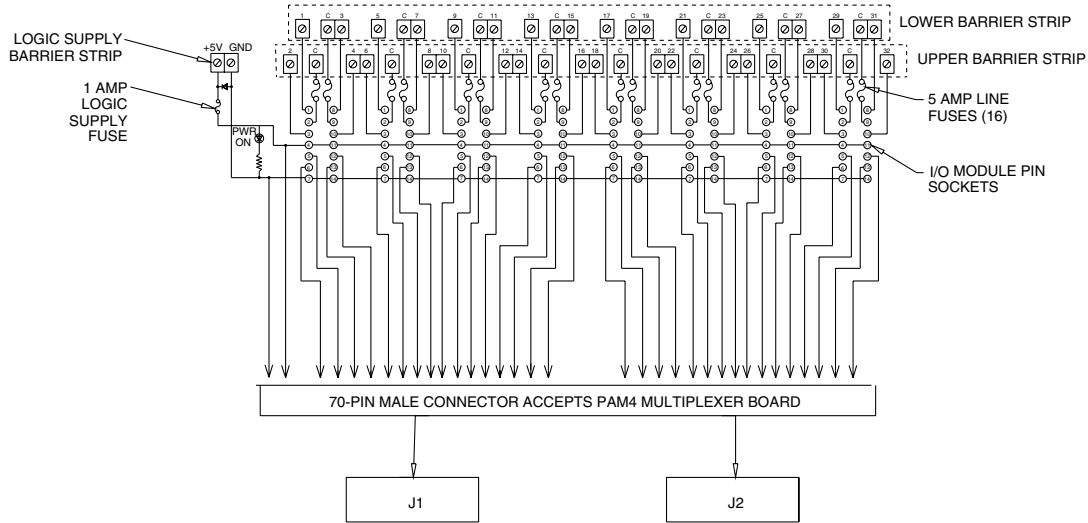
LOGIC SUPPLY BARRIER STRIP

+5V GND

1 AMP LOGIC SUPPLY FUSE

PWR ON

1 C 3 5 C 7 9 C 11 13 C 15 17 C 19 21 C 23 25 C 27 29 C 31

LOWER BARRIER STRIP

2 C 4 6 C 8 10 C 12 14 C 16 18 C 20 22 C 24 26 C 28 30 C 32

UPPER BARRIER STRIP

5 AMP LINE FUSES (16)

I/O MODULE PIN SOCKETS

70-PIN MALE CONNECTOR ACCEPTS PAM4 MULTIPLEXER BOARD

J1

J2